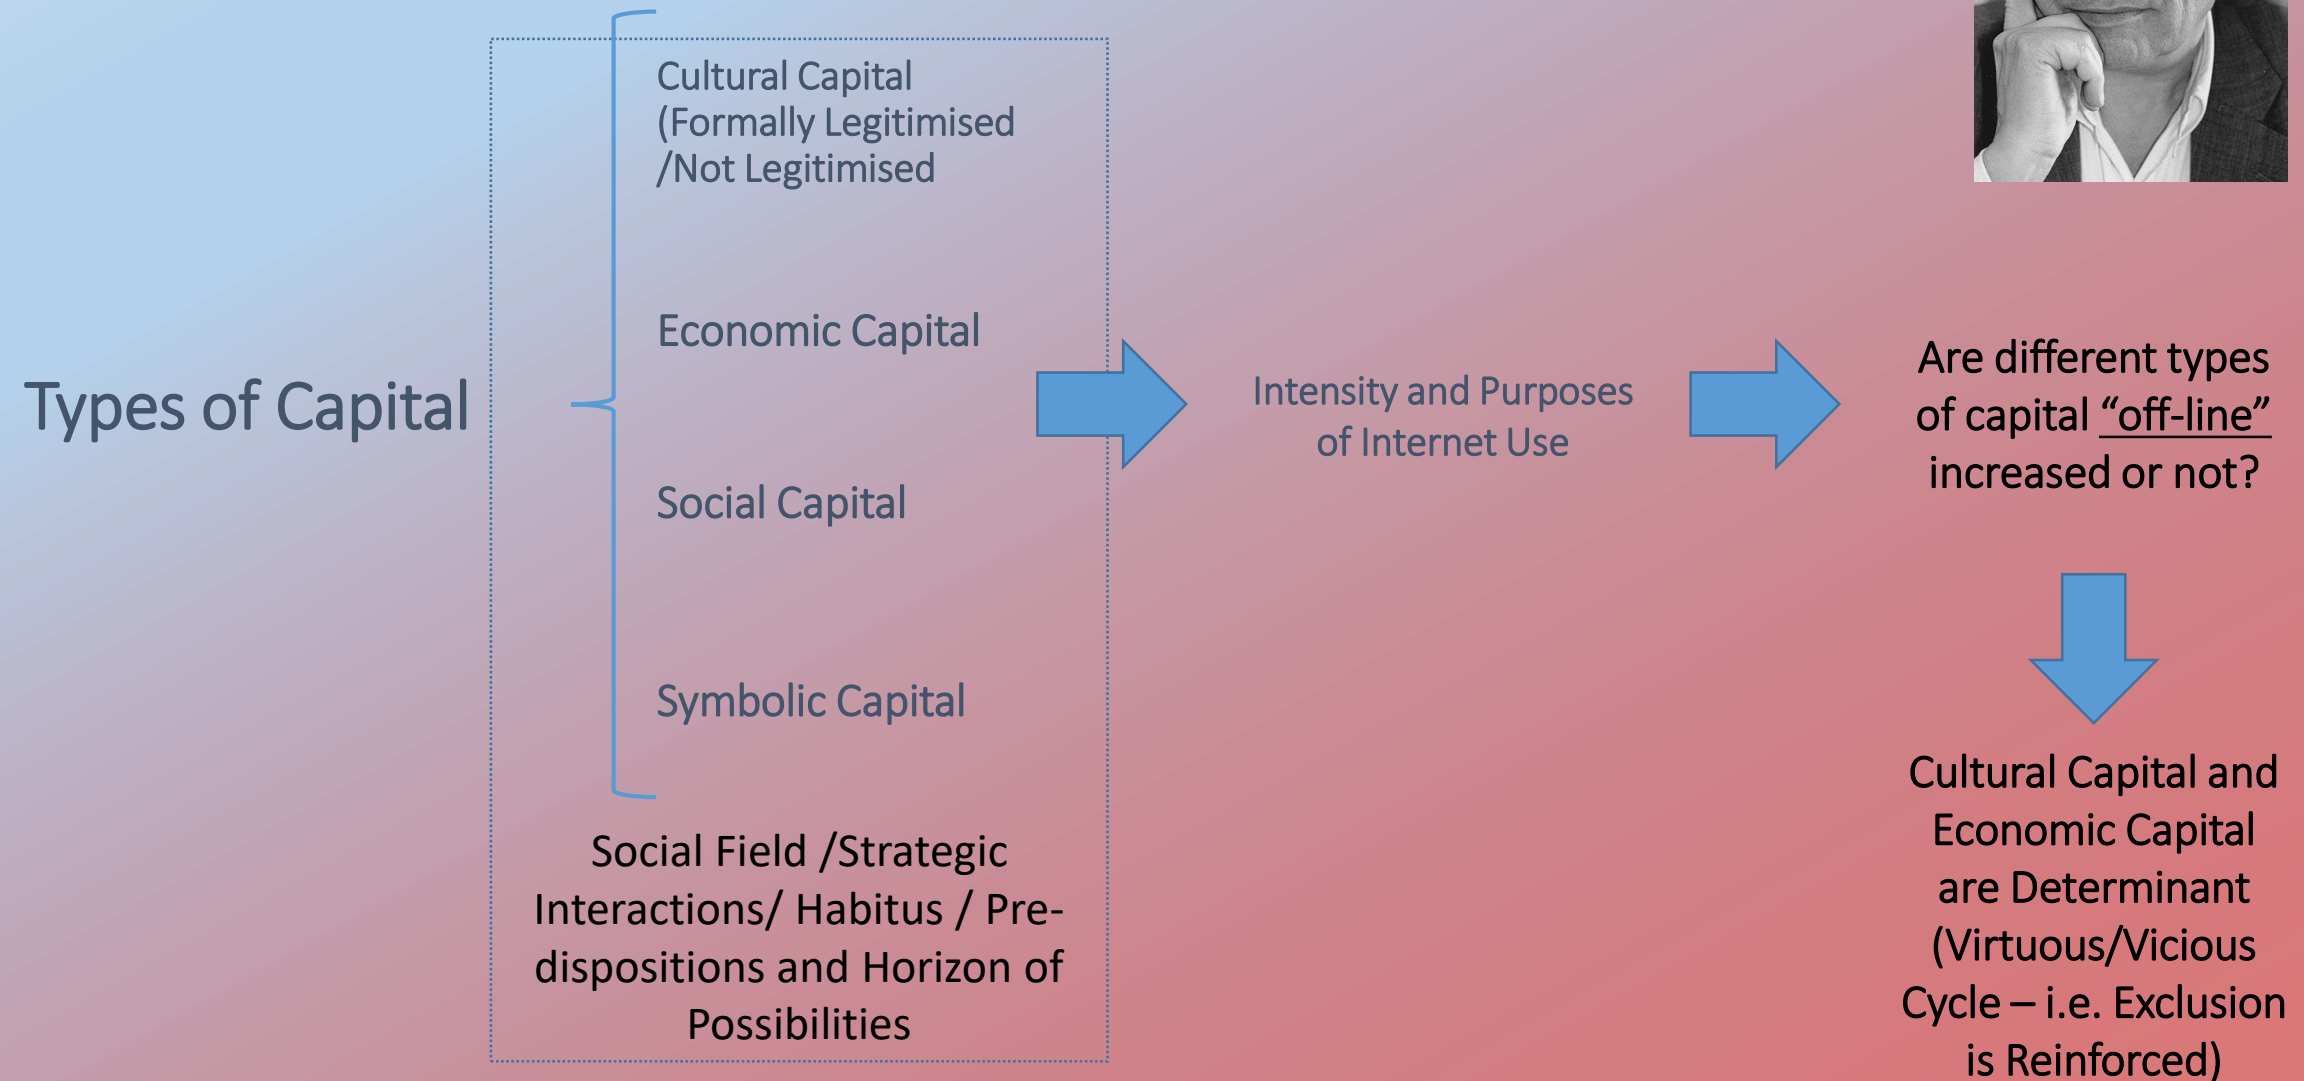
Types of Capital

Cultural Capital (Formally Legitimised /Not Legitimised

Economic Capital

Social Capital

Symbolic Capital

Social Field /Strategic Interactions/ Habitus / Predispositions and Horizon of Possibilities

Intensity and Purposes of Internet Use

Are different types of capital "off-line" increased or not?

Cultural Capital and Economic Capital are Determinant (Virtuous/Vicious Cycle – i.e. Exclusion is Reinforced)